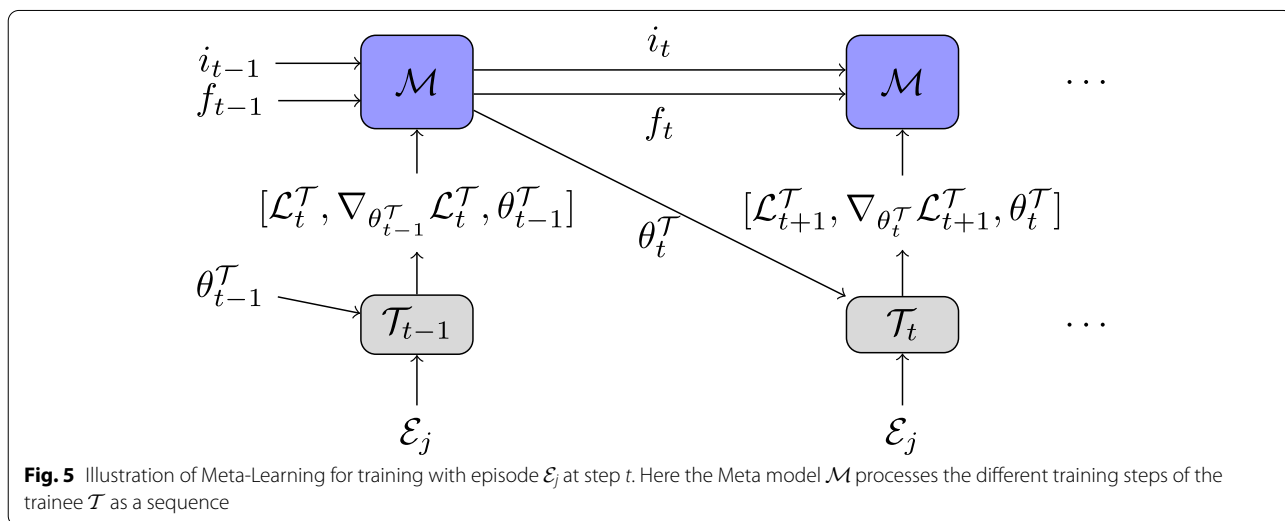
$i_{t-1}$
$f_{t-1}$
$\mathcal{M}$
$i_t$
$f_t$
$\mathcal{M}$
$\cdots$
$[\mathcal{L}_t^{\mathcal{T}}, \nabla_{\theta_{t-1}^{\mathcal{T}}} \mathcal{L}_t^{\mathcal{T}}, \theta_{t-1}^{\mathcal{T}}]$
$\theta_t^{\mathcal{T}}$
$[\mathcal{L}_{t+1}^{\mathcal{T}}, \nabla_{\theta_t^{\mathcal{T}}} \mathcal{L}_{t+1}^{\mathcal{T}}, \theta_t^{\mathcal{T}}]$
$\theta_{t-1}^{\mathcal{T}}$
$\mathcal{T}_{t-1}$
$\mathcal{T}_t$
$\cdots$
$\mathcal{E}_j$
$\mathcal{E}_j$

**Fig. 5** Illustration of Meta-Learning for training with episode $\mathcal{E}_j$ at step $t$. Here the Meta model $\mathcal{M}$ processes the different training steps of the trainee $\mathcal{T}$ as a sequence